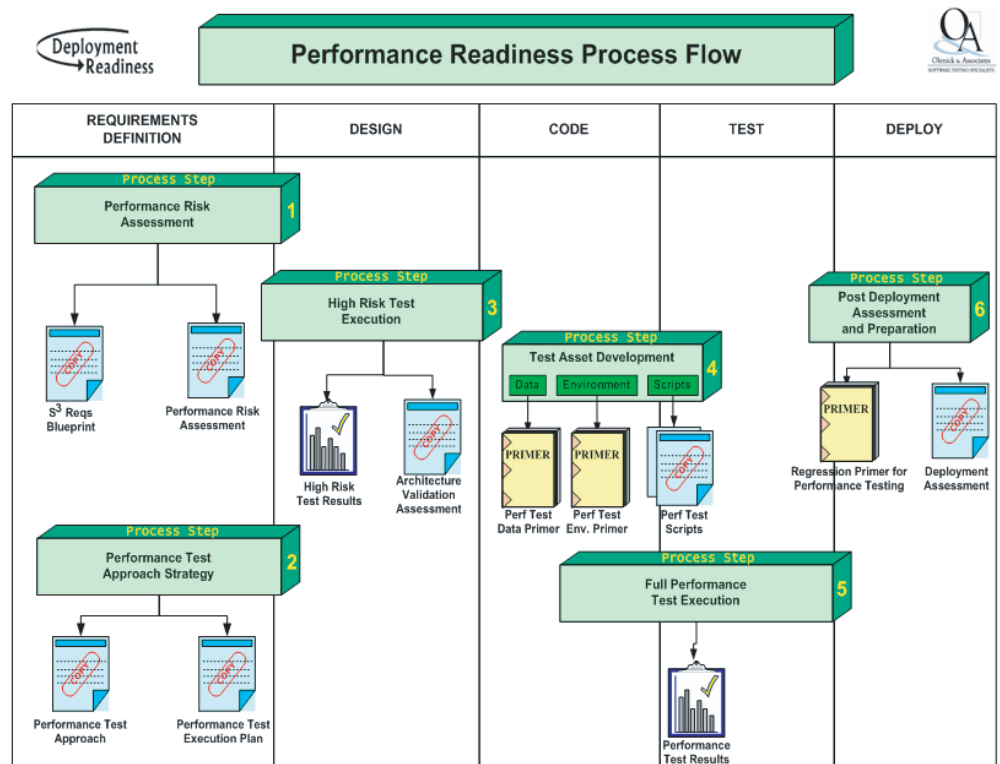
Deployment Readiness

Performance Readiness Process Flow

OA
Olenick & Associates
SOFTWARE TESTING SPECIALISTS

| REQUIREMENTS DEFINITION | DESIGN | CODE | TEST | DEPLOY |
|---|---|---|---|---|

Process Step
Performance Risk Assessment
1

$S^3$ Reqs Blueprint

Performance Risk Assessment

Process Step
High Risk Test Execution
3

High Risk Test Results

Architecture Validation Assessment

Process Step
Test Asset Development
4

Data

Environment

Scripts

PRIMER
Perf Test Data Primer

PRIMER
Perf Test Env. Primer

Perf Test Scripts

Process Step
Post Deployment Assessment and Preparation
6

PRIMER
Regression Primer for Performance Testing

Deployment Assessment

Process Step
Performance Test Approach Strategy
2

Performance Test Approach

Performance Test Execution Plan

Process Step
Full Performance Test Execution
5

Performance Test Results